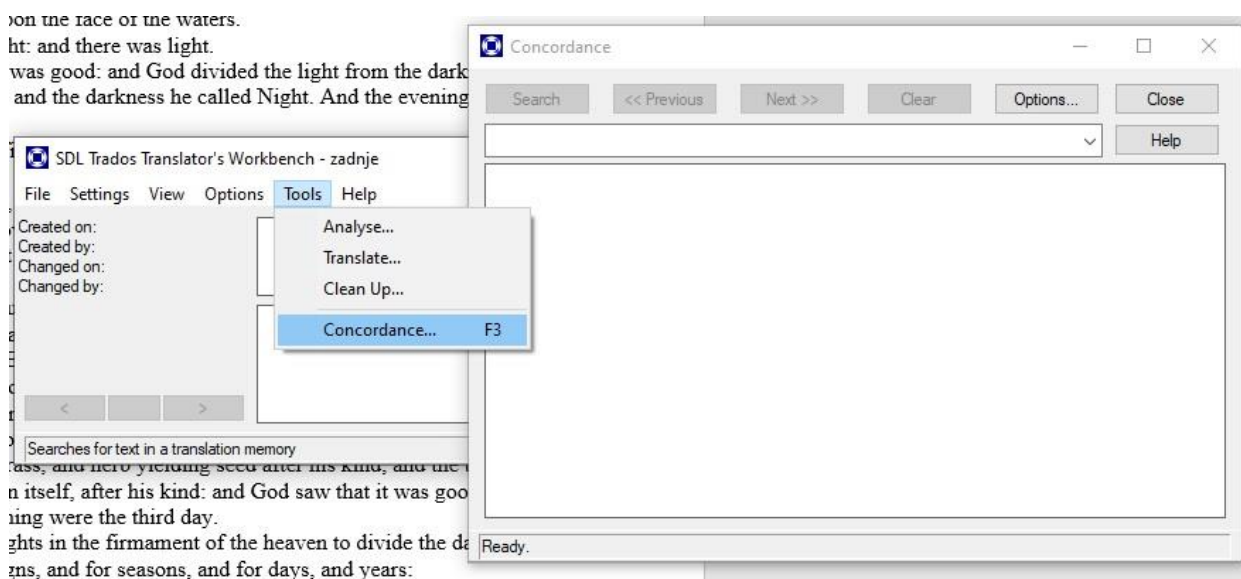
on the face of the waters.
ht: and there was light.
was good: and God divided the light from the dark
and the darkness he called Night. And the evening

Concordance

Search
<< Previous
Next >>
Clear
Options...
Close
Help

Ready.

SDL Trados Translator's Workbench - zadnje

File Settings View Options Tools Help

Created on:
Created by:
Changed on:
Changed by:

Analyse...
Translate...
Clean Up...
Concordance... F3

<
>

Searches for text in a translation memory

rass, and herb yielding seed after his kind, and the
n itself, after his kind: and God saw that it was goo
ning were the third day.
ghts in the firmament of the heaven to divide the da
gns, and for seasons, and for days, and years: